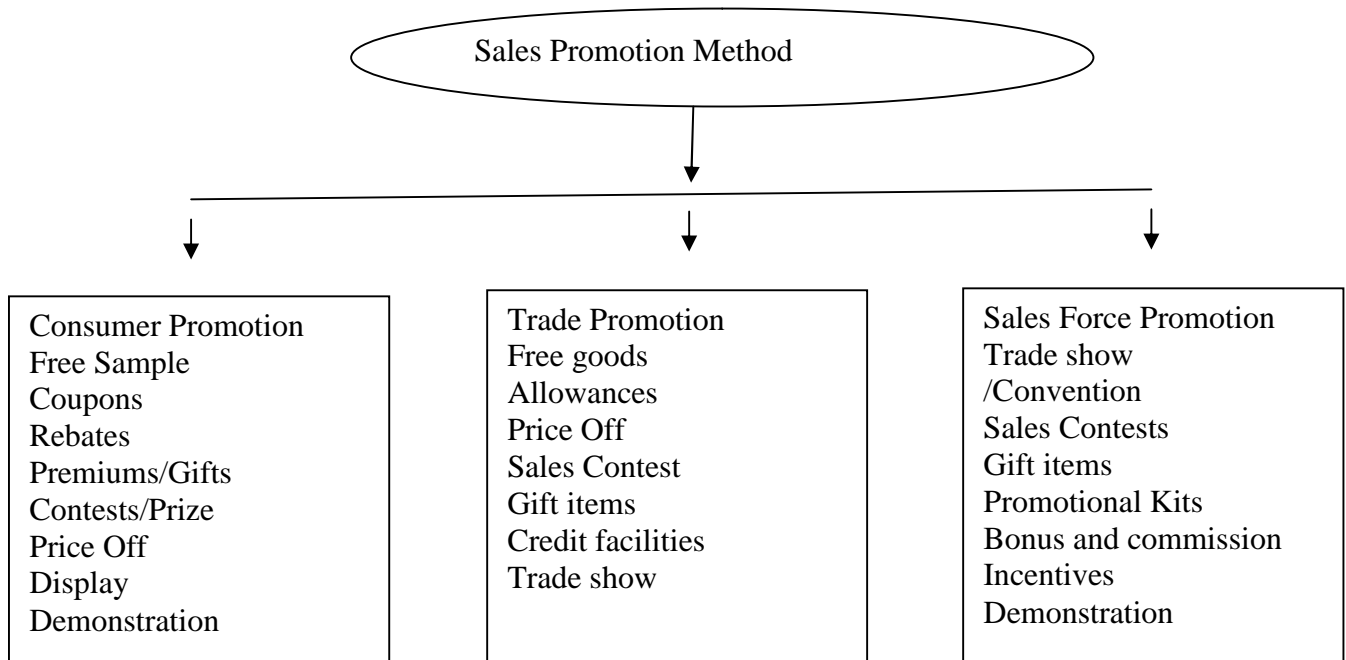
Sales Promotion Method

Consumer Promotion
Free Sample
Coupons
Rebates
Premiums/Gifts
Contests/Prize
Price Off
Display
Demonstration

Trade Promotion
Free goods
Allowances
Price Off
Sales Contest
Gift items
Credit facilities
Trade show

Sales Force Promotion
Trade show /Convention
Sales Contests
Gift items
Promotional Kits
Bonus and commission
Incentives
Demonstration